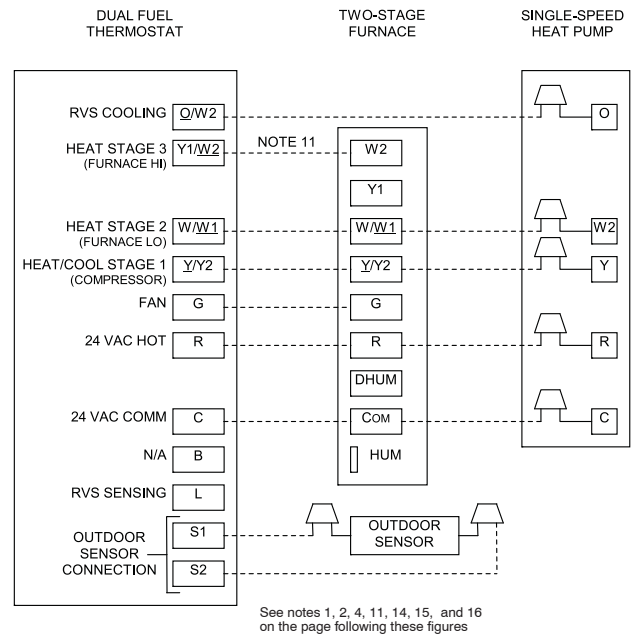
DUAL FUEL THERMOSTAT

TWO-STAGE FURNACE

SINGLE-SPEED HEAT PUMP

RVS COOLING
O/W2

HEAT STAGE 3
(FURNACE HI)
Y1/W2

NOTE 11

HEAT STAGE 2
(FURNACE LO)
W/W1

HEAT/COOL STAGE 1
(COMPRESSOR)
Y/Y2

FAN
G

24 VAC HOT
R

24 VAC COMM
C

N/A
B

RVS SENSING
L

OUTDOOR SENSOR CONNECTION
S1
S2

W2
Y1
W/W1
Y/Y2
G
R
DHUM
COM
HUM

O
W2
Y
R
C

OUTDOOR SENSOR

See notes 1, 2, 4, 11, 14, 15, and 16 on the page following these figures